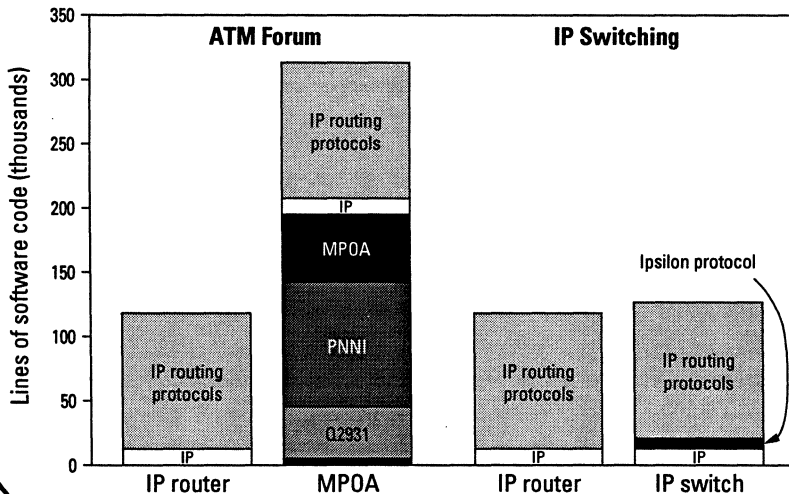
Lines of software code (thousands)

350
300
250
200
150
100
50
0

ATM Forum

IP Switching

IP routing protocols

IP

IP routing protocols

IP

MPOA

PNNI

Q2931

IP routing protocols

IP

Ipsilon protocol

IP routing protocols

IP

IP router

MPOA

IP router

IP switch